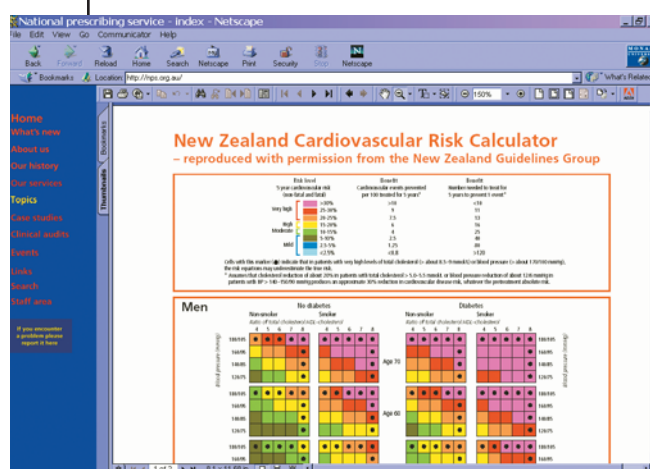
National prescribing service - index - Netscape

File Edit View Go Communicator Help

Back Forward Reload Home Search Netscape Print Security Stop Netscape

Bookmarks Location: http://nps.org.au/ What's Related

150%

Home
What's new
About us
Our history
Our services
Topics
Case studies
Clinical audits
Events
Links
Search
Staff area

If you encounter a problem please report it here

Bookmarks
Thumbnails

New Zealand Cardiovascular Risk Calculator
– reproduced with permission from the New Zealand Guidelines Group

| Risk level 5 year cardiovascular risk (non-fatal and fatal) | | Benefit Cardiovascular events prevented per 100 treated for 5 years* | Benefit Number needed to treat for 5 years to prevent 1 event* |
|---|---|---|---|
| Very high | >30% | >10 | <10 |
| | 25-30% | 9 | 11 |
| High | 20-25% | 7.5 | 13 |
| | 15-20% | 6 | 16 |
| Moderate | 10-15% | 4 | 25 |
| | 5-10% | 2.5 | 40 |
| Mild | 2.5-5% | 1.25 | 80 |
| | <2.5% | <0.8 | >120 |

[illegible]

Men

No diabetes | Diabetes
Non-smoker | Smoker | Non-smoker | Smoker
Ratio of total cholesterol:HDL cholesterol
4 5 6 7 8
180/105
160/95
140/85
120/75
Age 70
Age 60
Blood pressure (mmHg)

1 of 2